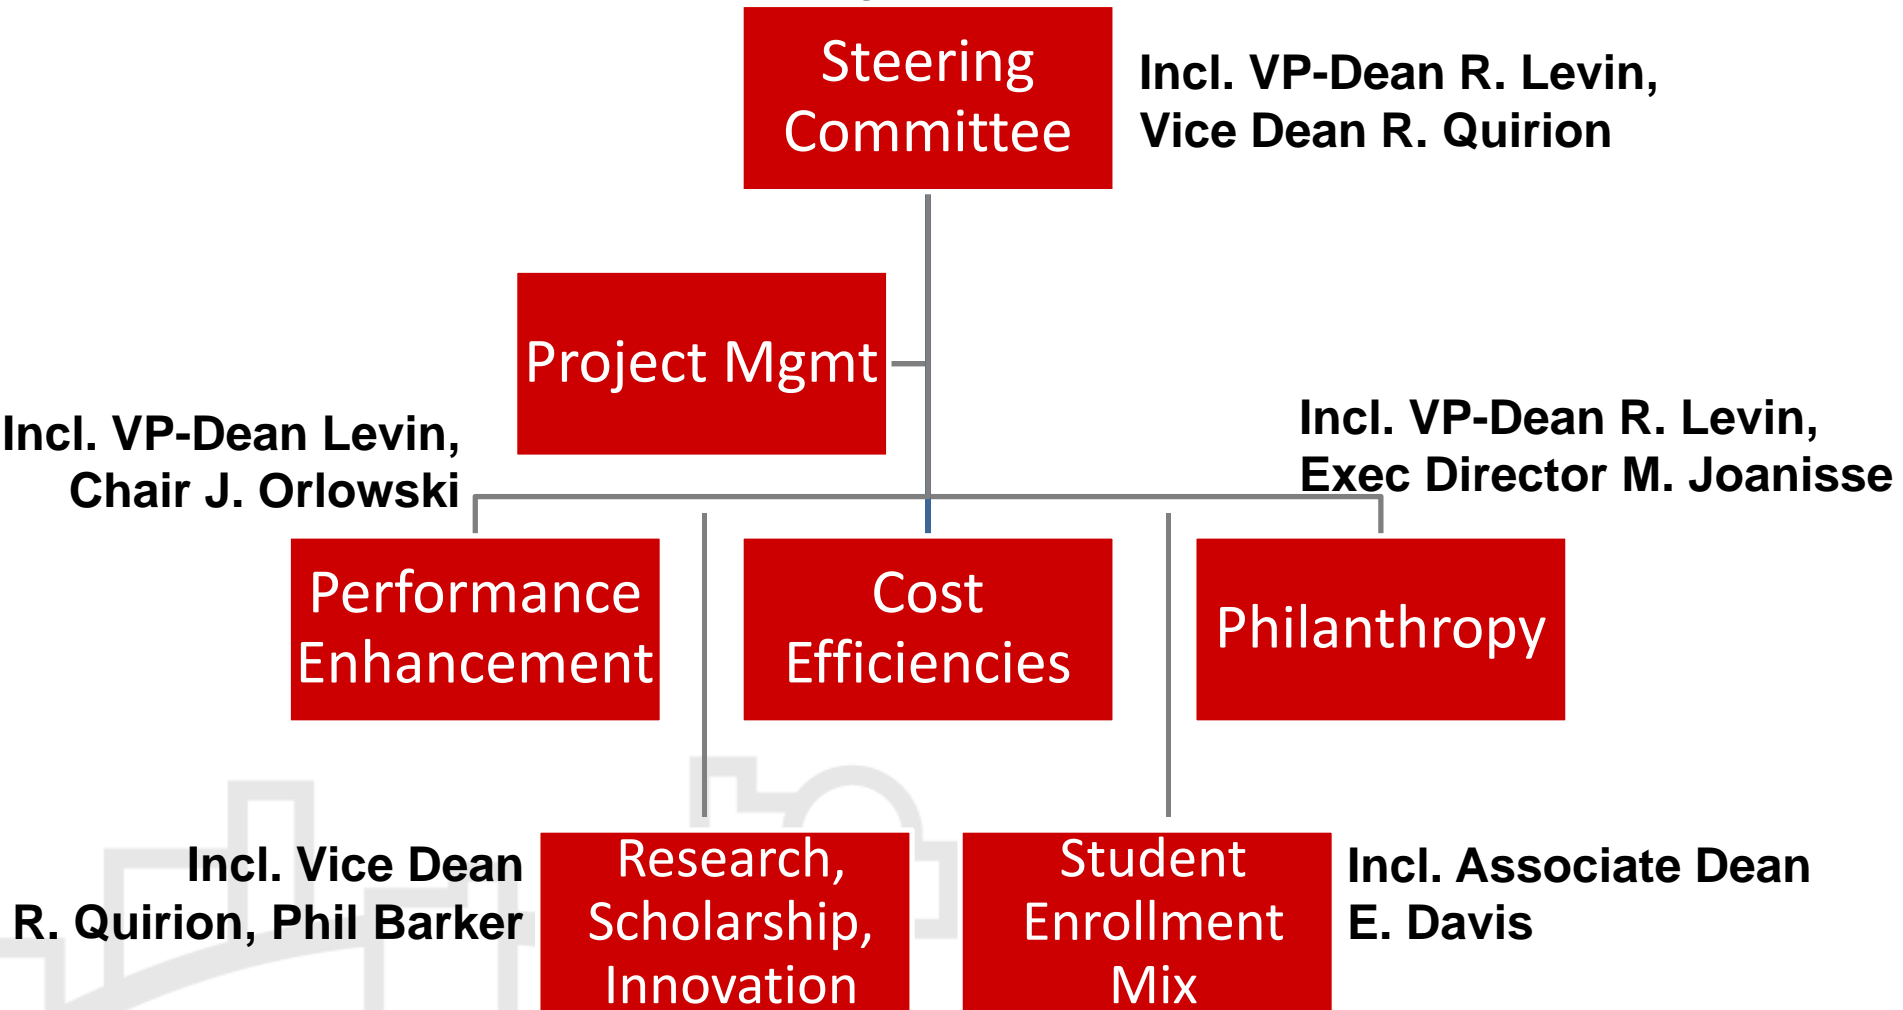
Steering Committee

Incl. VP-Dean R. Levin, Vice Dean R. Quirion

Project Mgmt

Incl. VP-Dean Levin, Chair J. Orlowski

Incl. VP-Dean R. Levin, Exec Director M. Joanisse

Performance Enhancement

Cost Efficiencies

Philanthropy

Incl. Vice Dean R. Quirion, Phil Barker

Research, Scholarship, Innovation

Student Enrollment Mix

Incl. Associate Dean E. Davis